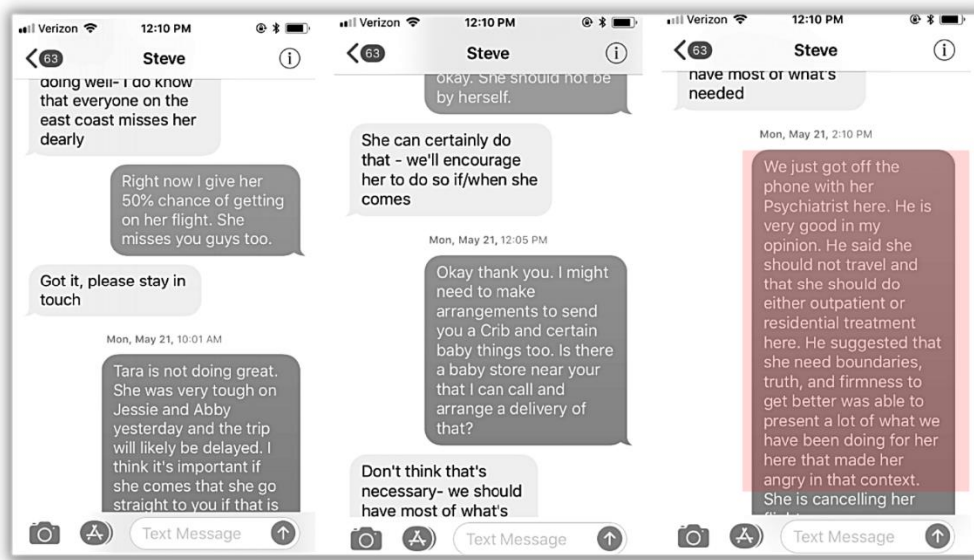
Verizon 12:10 PM

63 Steve

doing well- I do know that everyone on the east coast misses her dearly

Right now I give her 50% chance of getting on her flight. She misses you guys too.

Got it, please stay in touch

Mon, May 21, 10:01 AM

Tara is not doing great. She was very tough on Jessie and Abby yesterday and the trip will likely be delayed. I think it's important if she comes that she go straight to you if that is

Text Message

Verizon 12:10 PM

63 Steve

okay. She should not be by herself.

She can certainly do that - we'll encourage her to do so if/when she comes

Mon, May 21, 12:05 PM

Okay thank you. I might need to make arrangements to send you a Crib and certain baby things too. Is there a baby store near your that I can call and arrange a delivery of that?

Don't think that's necessary- we should have most of what's

Text Message

Verizon 12:10 PM

63 Steve

have most of what's needed

Mon, May 21, 2:10 PM

We just got off the phone with her Psychiatrist here. He is very good in my opinion. He said she should not travel and that she should do either outpatient or residential treatment here. He suggested that she need boundaries, truth, and firmness to get better was able to present a lot of what we have been doing for her here that made her angry in that context. She is cancelling her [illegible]

Text Message